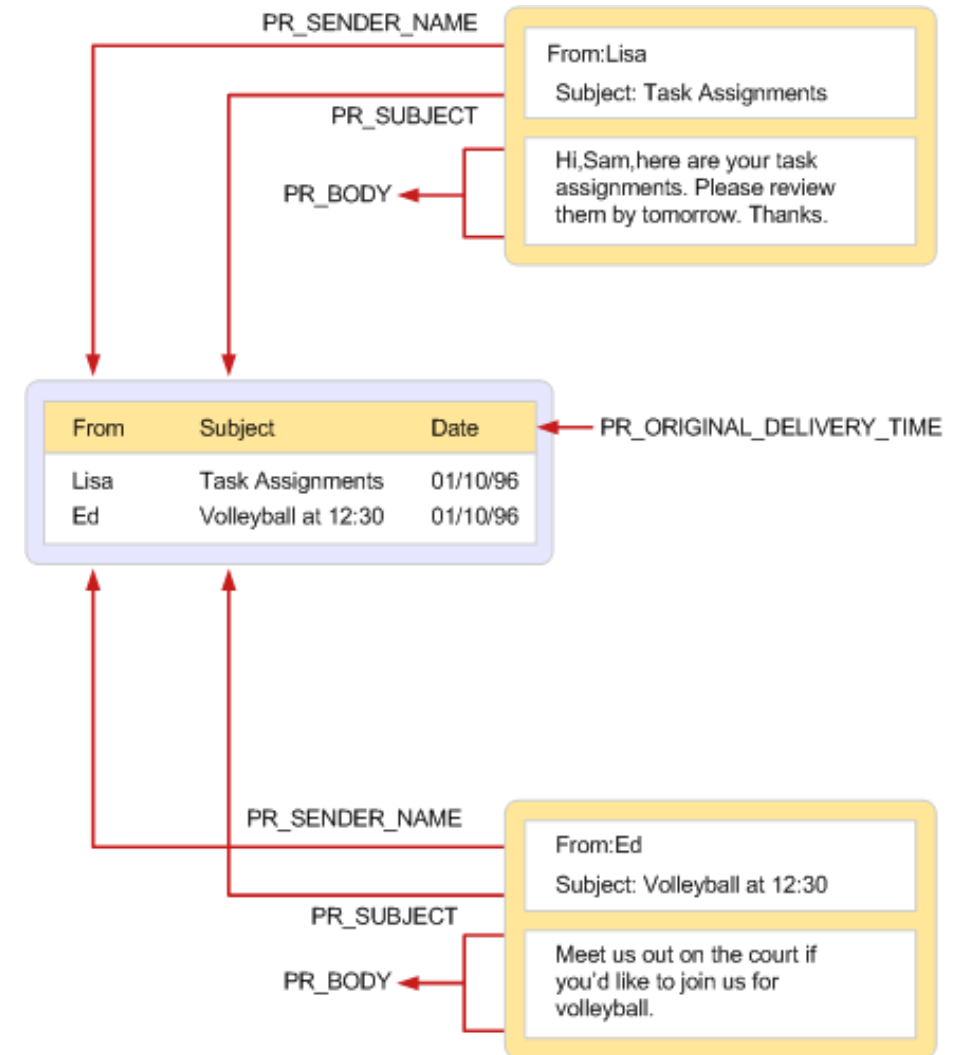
PR_SENDER_NAME

From:Lisa

Subject: Task Assignments

PR_SUBJECT

PR_BODY

Hi,Sam,here are your task assignments. Please review them by tomorrow. Thanks.

| From | Subject | Date |
|---|---|---|
| Lisa | Task Assignments | 01/10/96 |
| Ed | Volleyball at 12:30 | 01/10/96 |

PR_ORIGINAL_DELIVERY_TIME

PR_SENDER_NAME

From:Ed

Subject: Volleyball at 12:30

PR_SUBJECT

PR_BODY

Meet us out on the court if you'd like to join us for volleyball.